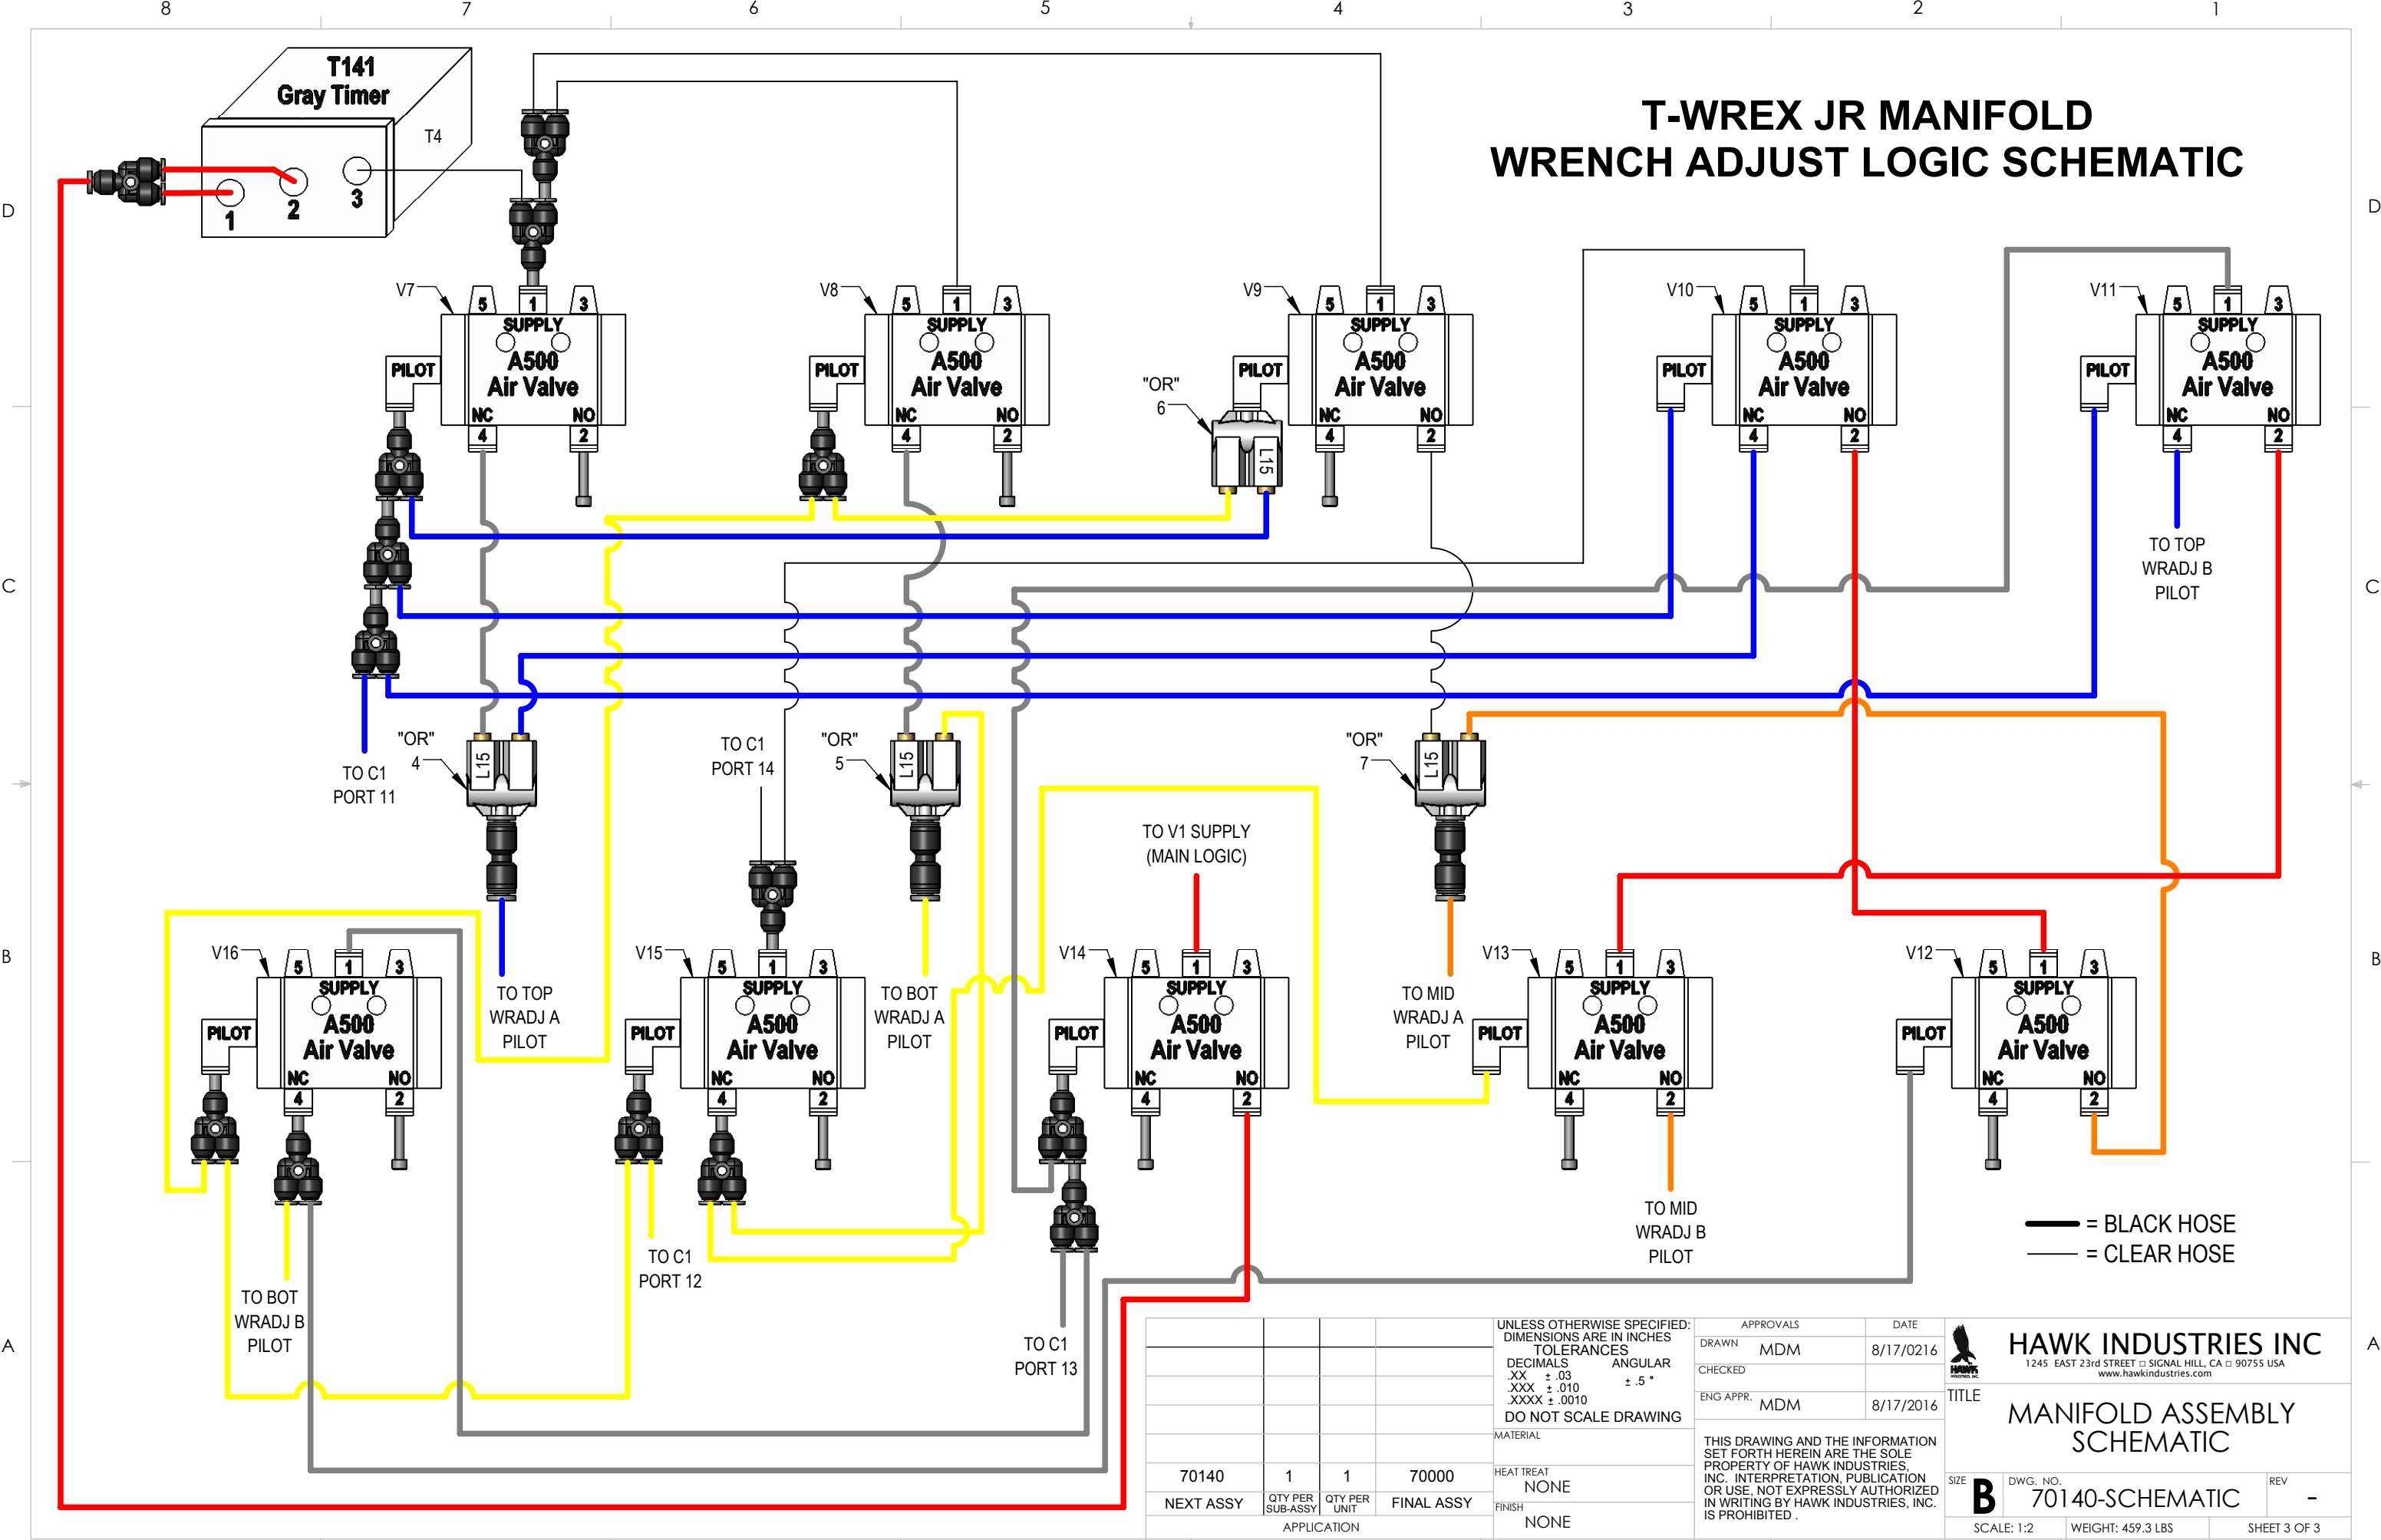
8 7 6 5 4 3 2 1

D C B A

T-WREX JR MANIFOLD
WRENCH ADJUST LOGIC SCHEMATIC

T141
Gray Timer
T4
1 2 3

V7 5 1 3 SUPPLY A500 Air Valve PILOT NC NO 4 2
V8 5 1 3 SUPPLY A500 Air Valve PILOT NC NO 4 2
V9 5 1 3 SUPPLY A500 Air Valve PILOT NC NO 4 2
V10 5 1 3 SUPPLY A500 Air Valve PILOT NC NO 4 2
V11 5 1 3 SUPPLY A500 Air Valve PILOT NC NO 4 2

"OR" 6 L15

TO TOP WRADJ B PILOT

"OR" 4 L15
TO C1 PORT 11
TO C1 PORT 14
"OR" 5 L15
"OR" 7 L15

TO V1 SUPPLY (MAIN LOGIC)

V16 5 1 3 SUPPLY A500 Air Valve PILOT NC NO 4 2
TO TOP WRADJ A PILOT
V15 5 1 3 SUPPLY A500 Air Valve PILOT NC NO 4 2
TO BOT WRADJ A PILOT
V14 5 1 3 SUPPLY A500 Air Valve PILOT NC NO 4 2
TO MID WRADJ A PILOT
V13 5 1 3 SUPPLY A500 Air Valve PILOT NC NO 4 2
V12 5 1 3 SUPPLY A500 Air Valve PILOT NC NO 4 2

TO MID WRADJ B PILOT
= BLACK HOSE
= CLEAR HOSE

TO BOT WRADJ B PILOT
TO C1 PORT 12
TO C1 PORT 13

| 70140 | 1 | 1 | 70000 |
|---|---|---|---|
| NEXT ASSY | QTY PER SUB-ASSY | QTY PER UNIT | FINAL ASSY |
| APPLICATION | | | |

UNLESS OTHERWISE SPECIFIED: DIMENSIONS ARE IN INCHES TOLERANCES DECIMALS .XX ± .03 .XXX ± .010 .XXXX ± .0010 ANGULAR ± .5 °
DO NOT SCALE DRAWING
MATERIAL
HEAT TREAT NONE
FINISH NONE

APPROVALS DATE
DRAWN MDM 8/17/0216
CHECKED
ENG APPR. MDM 8/17/2016

THIS DRAWING AND THE INFORMATION SET FORTH HEREIN ARE THE SOLE PROPERTY OF HAWK INDUSTRIES, INC. INTERPRETATION, PUBLICATION OR USE, NOT EXPRESSLY AUTHORIZED IN WRITING BY HAWK INDUSTRIES, INC. IS PROHIBITED .

HAWK INDUSTRIES INC
1245 EAST 23rd STREET □ SIGNAL HILL, CA □ 90755 USA
www.hawkindustries.com
TITLE
MANIFOLD ASSEMBLY SCHEMATIC
SIZE B DWG. NO. 70140-SCHEMATIC REV -
SCALE: 1:2 WEIGHT: 459.3 LBS SHEET 3 OF 3